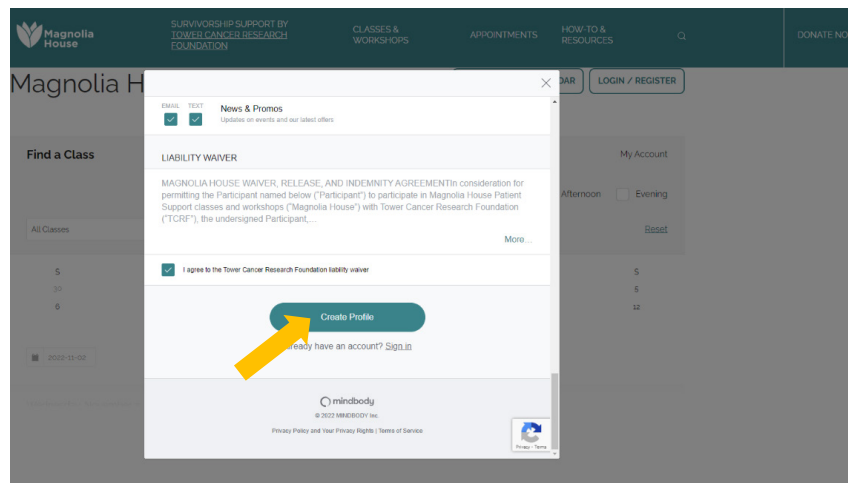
Magnolia House

SURVIVORSHIP SUPPORT BY TOWER CANCER RESEARCH FOUNDATION

CLASSES & WORKSHOPS

APPOINTMENTS

HOW-TO & RESOURCES

DONATE NO

Magnolia H

DAR

LOGIN / REGISTER

Find a Class

My Account

Afternoon

Evening

All Classes

Reset

5
30
6

5
5
12

2022-11-02

EMAIL TEXT

News & Promos
Updates on events and our latest offers

LIABILITY WAIVER

MAGNOLIA HOUSE WAIVER, RELEASE, AND INDEMNITY AGREEMENTIn consideration for permitting the Participant named below ("Participant") to participate in Magnolia House Patient Support classes and workshops ("Magnolia House") with Tower Cancer Research Foundation ("TCRF"), the undersigned Participant,...

More...

I agree to the Tower Cancer Research Foundation liability waiver

Create Profile

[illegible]ready have an account? Sign in

mindbody

© 2022 MINDBODY Inc.

Privacy Policy and Your Privacy Rights | Terms of Service

Privacy - Terms